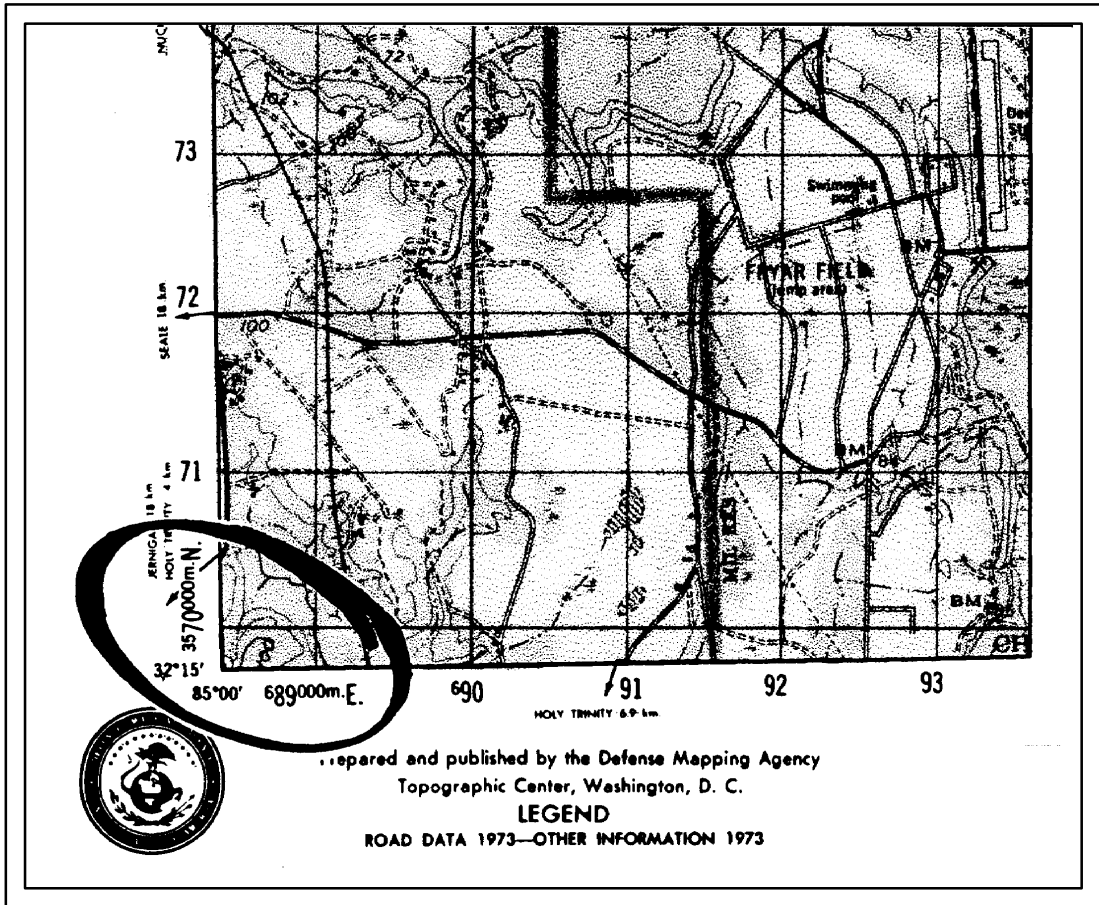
JUNC

72

73

Swimming pool

FRYAR FIELD (Jump area)

72

SCALE 18 km

100

BM

BM

71

JERNIGAN 18 km
HOLY TRINITY 4 km

3570000m.N.

MILL RD

BM

CH

32°15'

85°00'

689000m.E.

690

91

92

93

HOLY TRINITY 6.9 km

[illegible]epared and published by the Defense Mapping Agency
Topographic Center, Washington, D. C.

LEGEND

ROAD DATA 1973—OTHER INFORMATION 1973